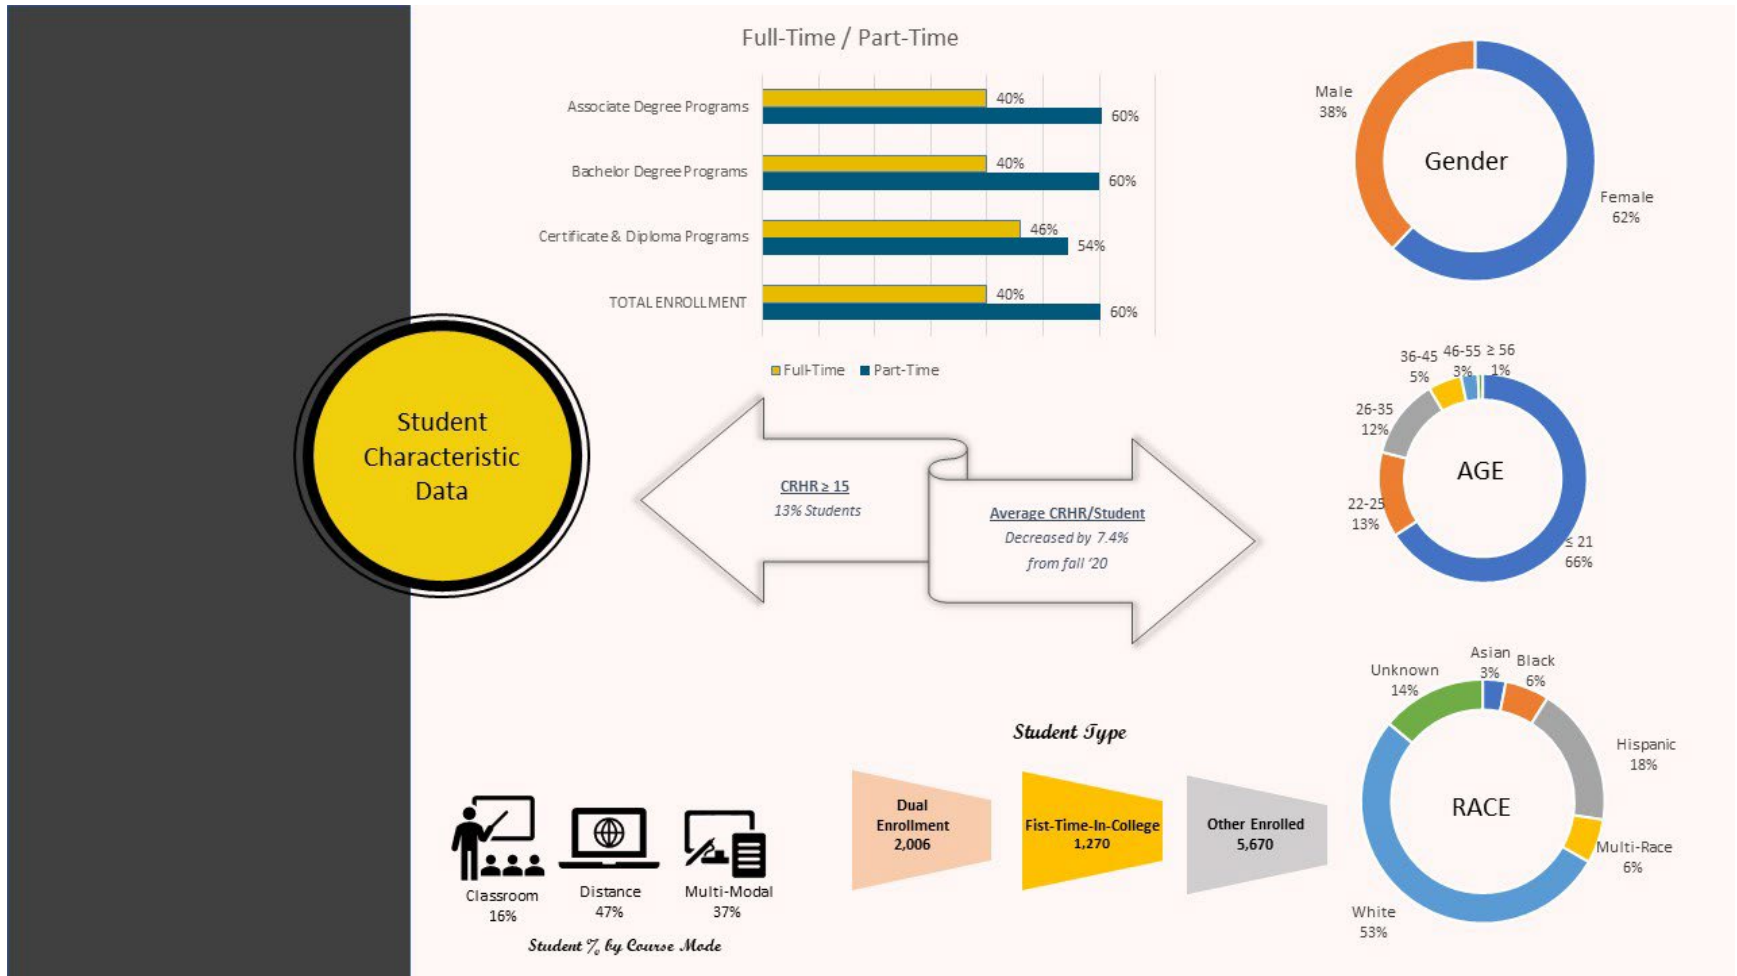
Full-Time / Part-Time

| | Full-Time | Part-Time |
|---|---|---|
| Associate Degree Programs | 40% | 60% |
| Bachelor Degree Programs | 40% | 60% |
| Certificate & Diploma Programs | 46% | 54% |
| TOTAL ENROLLMENT | 40% | 60% |

Full-Time Part-Time

Gender
Male 38%
Female 62%

Student Characteristic Data

CRHR ≥ 15
13% Students

Average CRHR/Student
Decreased by 7.4% from fall '20

AGE
36-45 5%
46-55 3%
≥ 56 1%
26-35 12%
22-25 13%
≤ 21 66%

Student Type
Dual Enrollment 2,006
Fist-Time-In-College 1,270
Other Enrolled 5,670

RACE
Unknown 14%
Asian 3%
Black 6%
Hispanic 18%
Multi-Race 6%
White 53%

Classroom 16%
Distance 47%
Multi-Modal 37%
Student % by Course Mode